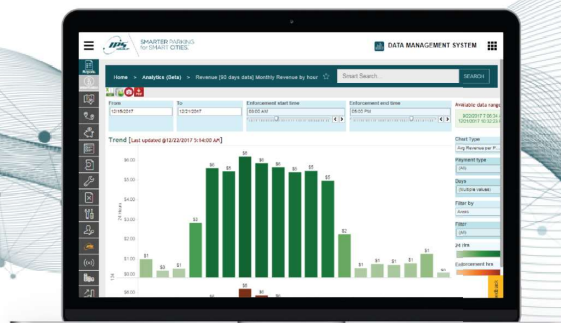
ips SMARTER PARKING for SMART CITIES.

DATA MANAGEMENT SYSTEM

Reports

Home > Analytics (Beta) > Revenue [90 days data] Monthly Revenue by hour

Smart Search...

SEARCH

From
12/15/2017

To
12/22/2017

Enforcement start time
09:00 AM

Enforcement end time
06:00 PM

Available data range
8/23/2017 7:00:36
12/21/2017 11:52:23

Trend [Last updated @12/22/2017 5:14:00 AM]

$6.00
$5.00
$4.00
$3.00
$2.00
$1.00
$0

$6.00

$1 $1 $1 $2 $5 $5 $6 $5 $5 $5 $5 $5 $2 $1 $1 $1 $1 $1

Chart Type
Avg Revenue per P...

Payment type
(All)

Days
(Multiple values)

Filter by
Areas

Filter
(All)

$/hr

Enforcement hrs